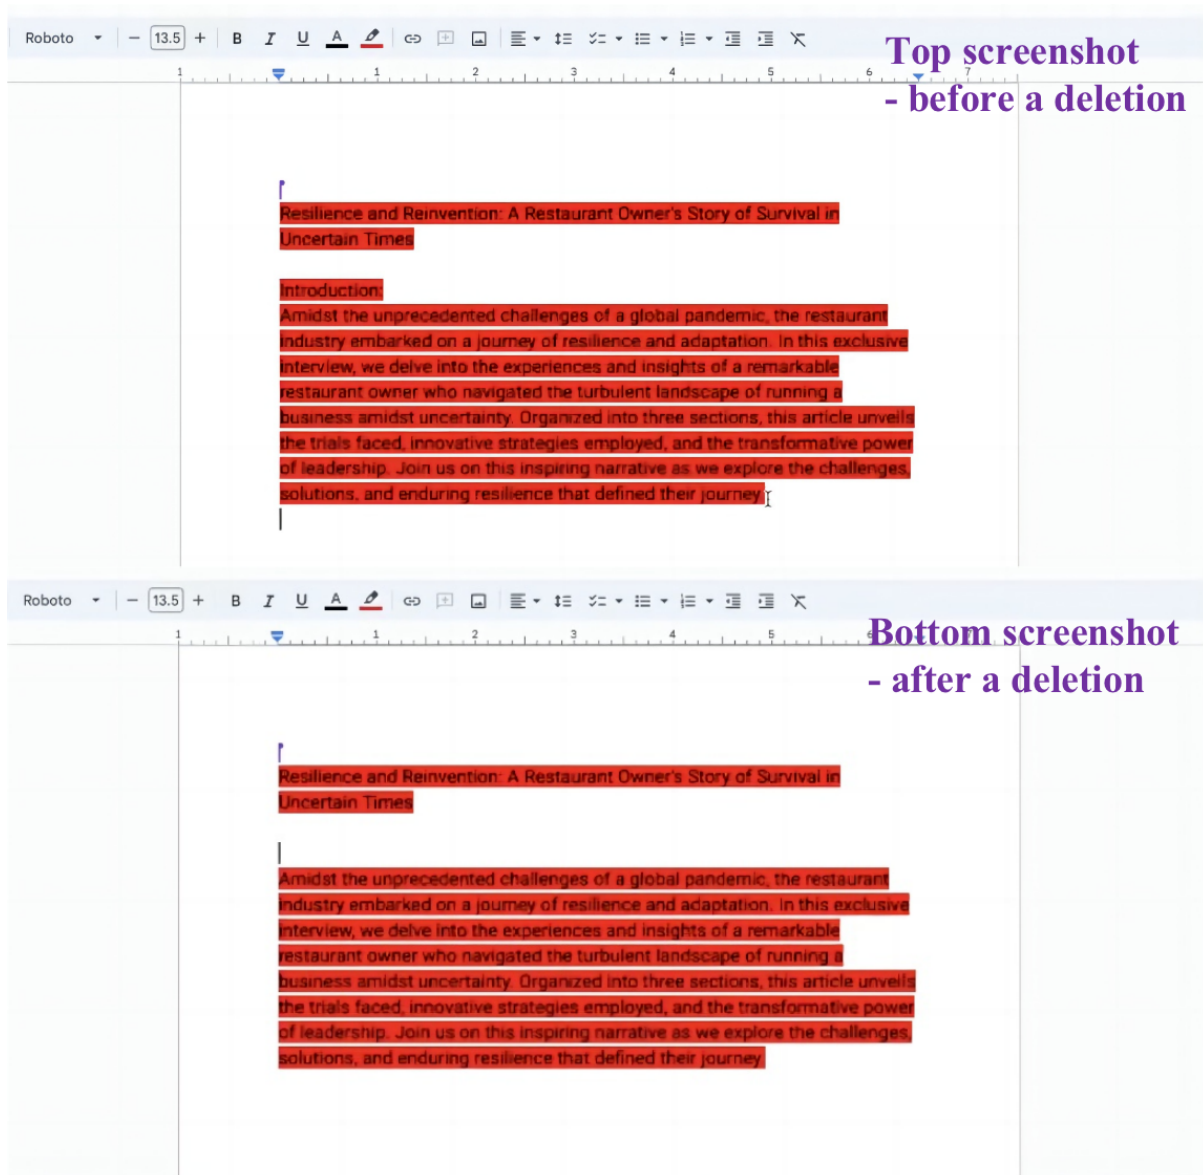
Roboto 13.5 + B I U A

Top screenshot - before a deletion

Resilience and Reinvention: A Restaurant Owner's Story of Survival in Uncertain Times

Introduction:
Amidst the unprecedented challenges of a global pandemic, the restaurant industry embarked on a journey of resilience and adaptation. In this exclusive interview, we delve into the experiences and insights of a remarkable restaurant owner who navigated the turbulent landscape of running a business amidst uncertainty. Organized into three sections, this article unveils the trials faced, innovative strategies employed, and the transformative power of leadership. Join us on this inspiring narrative as we explore the challenges, solutions, and enduring resilience that defined their journey.

Roboto 13.5 + B I U A

Bottom screenshot - after a deletion

Resilience and Reinvention: A Restaurant Owner's Story of Survival in Uncertain Times

Amidst the unprecedented challenges of a global pandemic, the restaurant industry embarked on a journey of resilience and adaptation. In this exclusive interview, we delve into the experiences and insights of a remarkable restaurant owner who navigated the turbulent landscape of running a business amidst uncertainty. Organized into three sections, this article unveils the trials faced, innovative strategies employed, and the transformative power of leadership. Join us on this inspiring narrative as we explore the challenges, solutions, and enduring resilience that defined their journey.